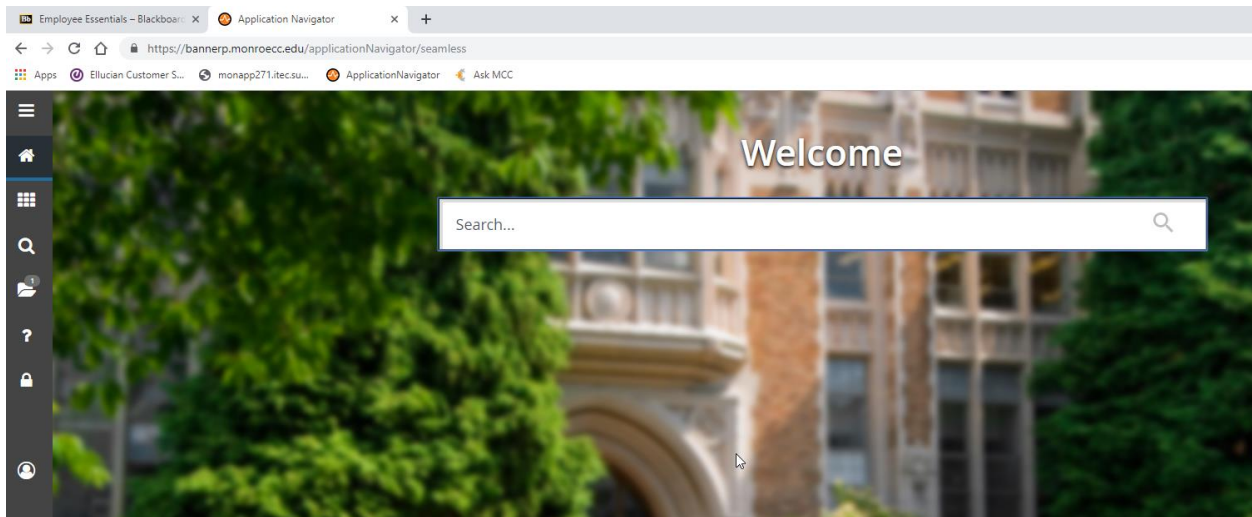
Bb Employee Essentials – Blackboard ×
Application Navigator ×
+
https://bannerp.monroecc.edu/applicationNavigator/seamless
Apps
Ellucian Customer S...
monapp271.itec.su...
ApplicationNavigator
Ask MCC

1

Welcome

Search...